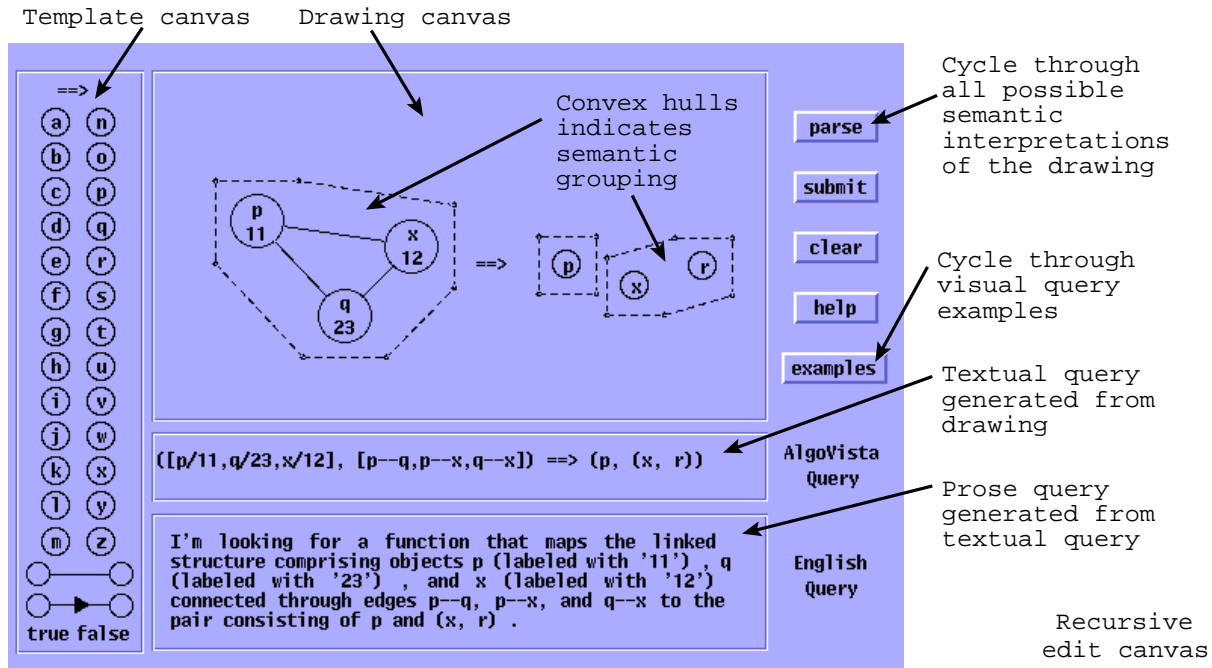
Template canvas

Drawing canvas

==>

a n
b o
c p
d q
e r
f s
g t
h u
i v
j w
k x
l y
m z

true false

Convex hulls indicates semantic grouping

p
11

x
12

q
23

==>

p

x

r

parse

submit

clear

help

examples

Cycle through all possible semantic interpretations of the drawing

Cycle through visual query examples

Textual query generated from drawing

([p/11,q/23,x/12], [p--q,p--x,q--x]) ==> (p, (x, r))

AlgoVista Query

Prose query generated from textual query

I'm looking for a function that maps the linked structure comprising objects p (labeled with '11') , q (labeled with '23') , and x (labeled with '12') connected through edges p--q, p--x, and q--x to the pair consisting of p and (x, r) .

English Query

Recursive edit canvas